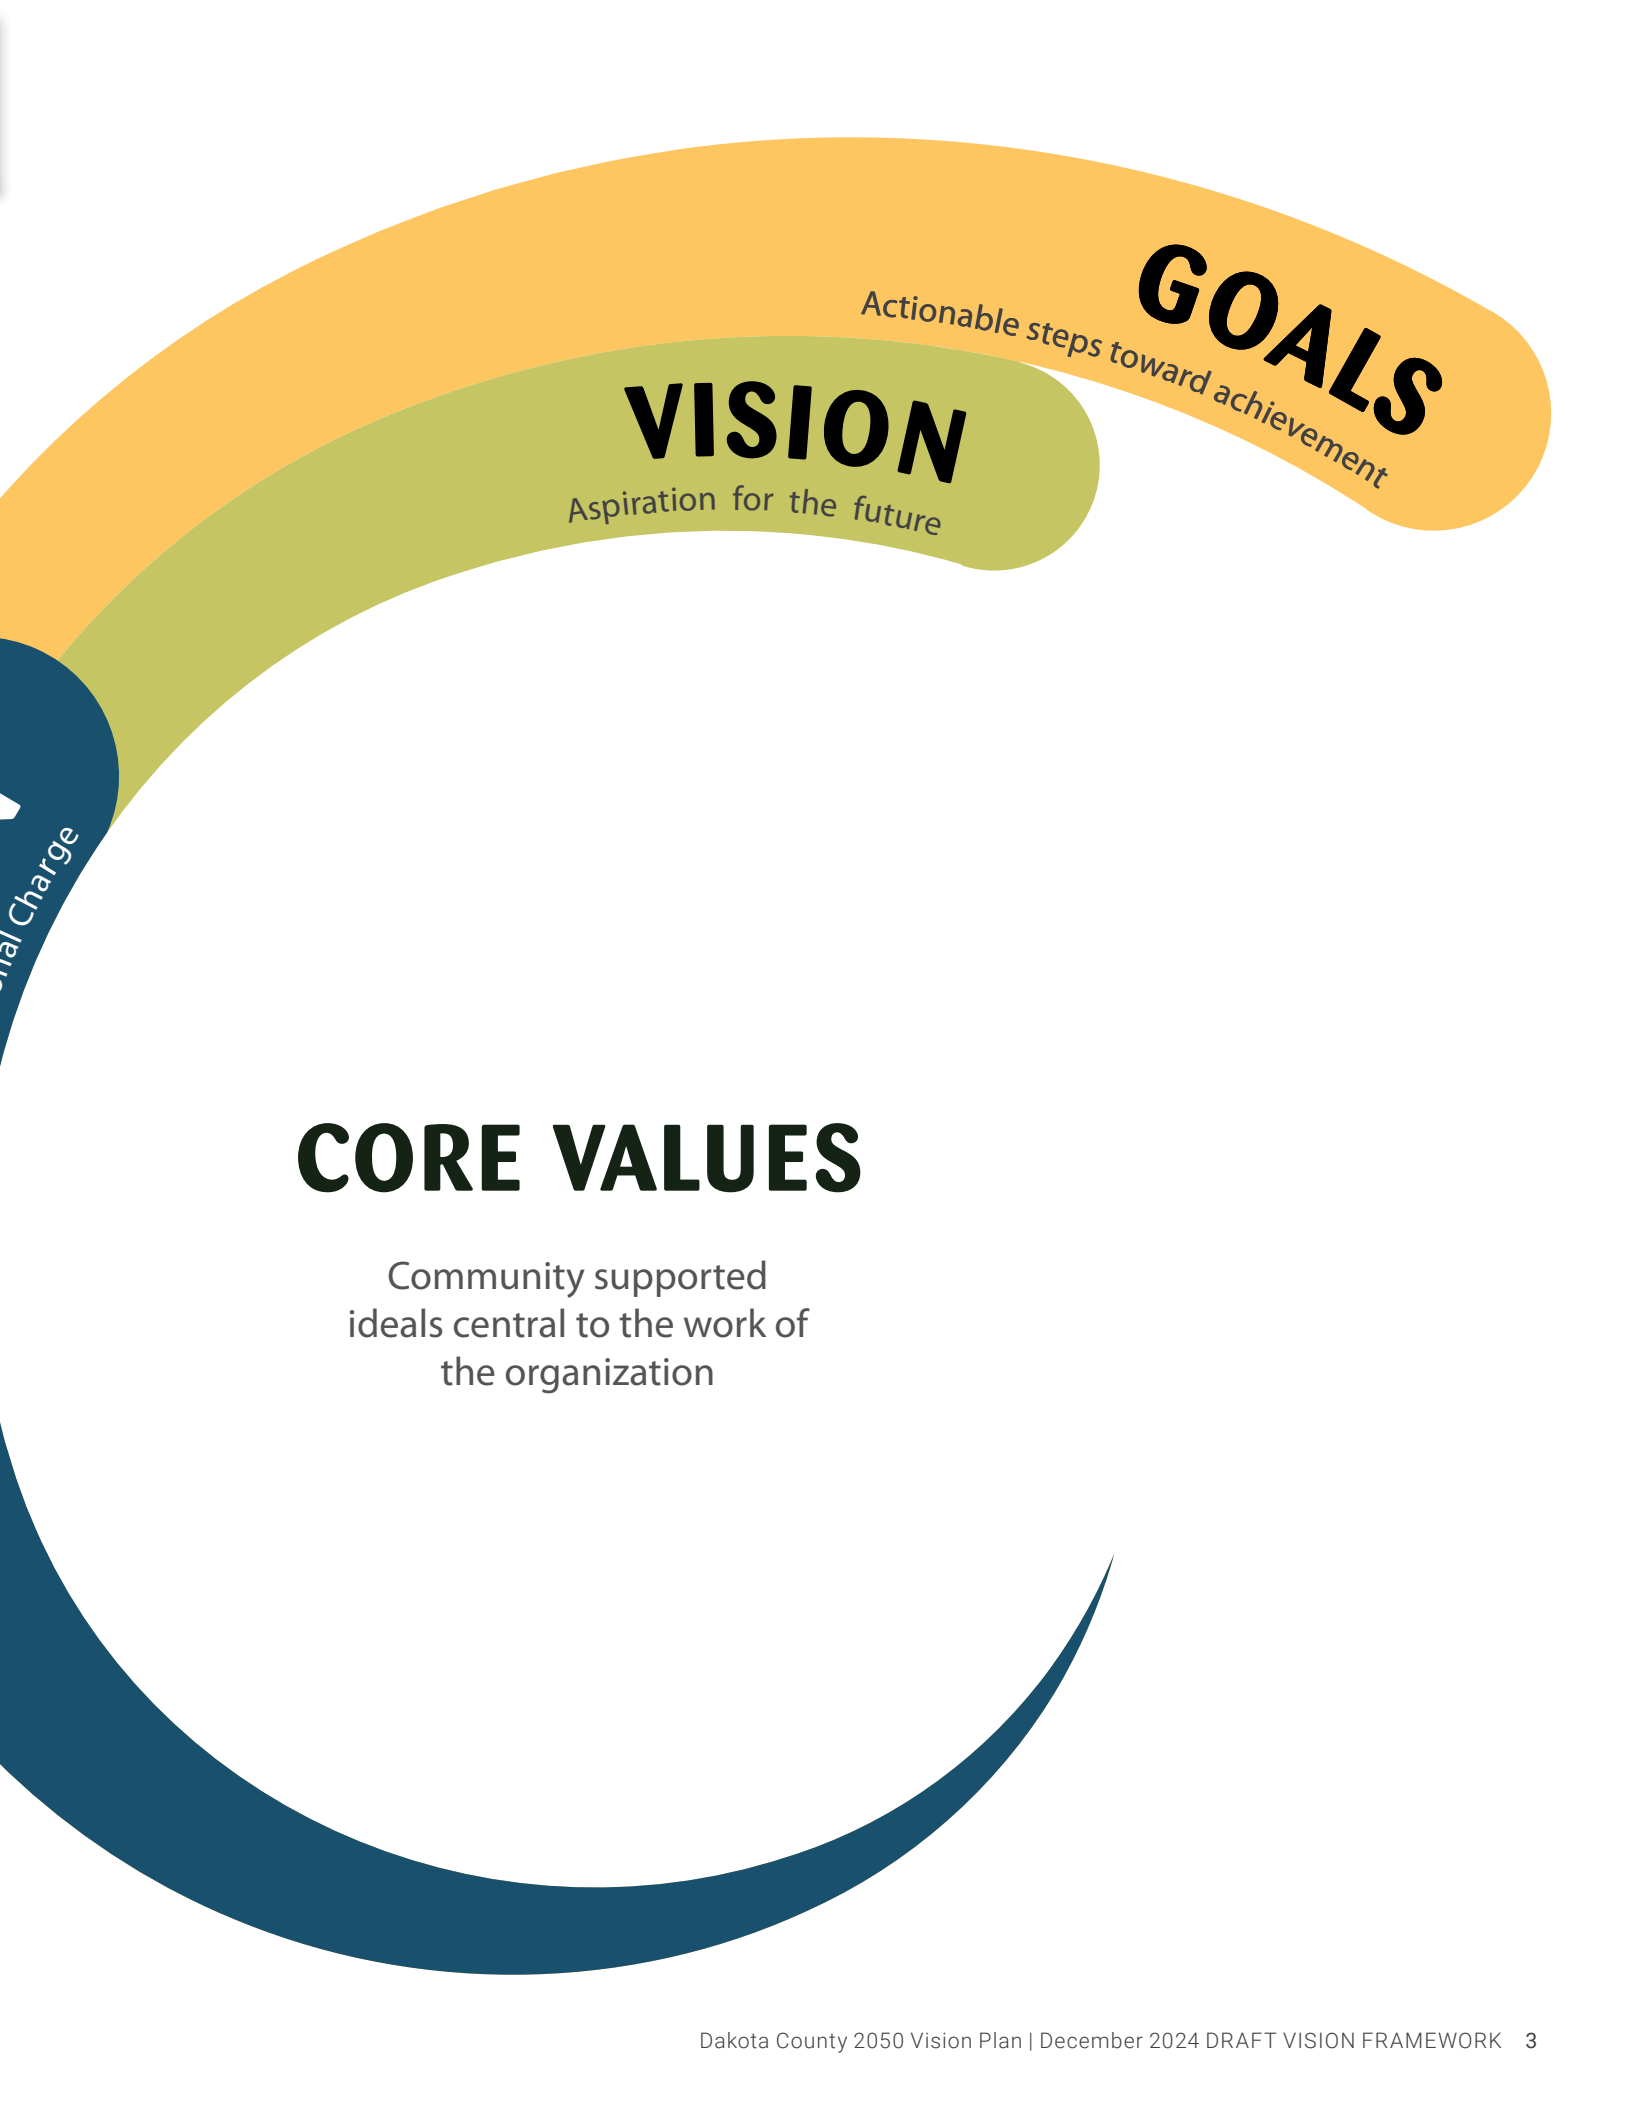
GOALS
Actionable steps toward achievement

VISION
Aspiration for the future

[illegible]nal Charge

CORE VALUES

Community supported ideals central to the work of the organization

Dakota County 2050 Vision Plan | December 2024 DRAFT VISION FRAMEWORK 3